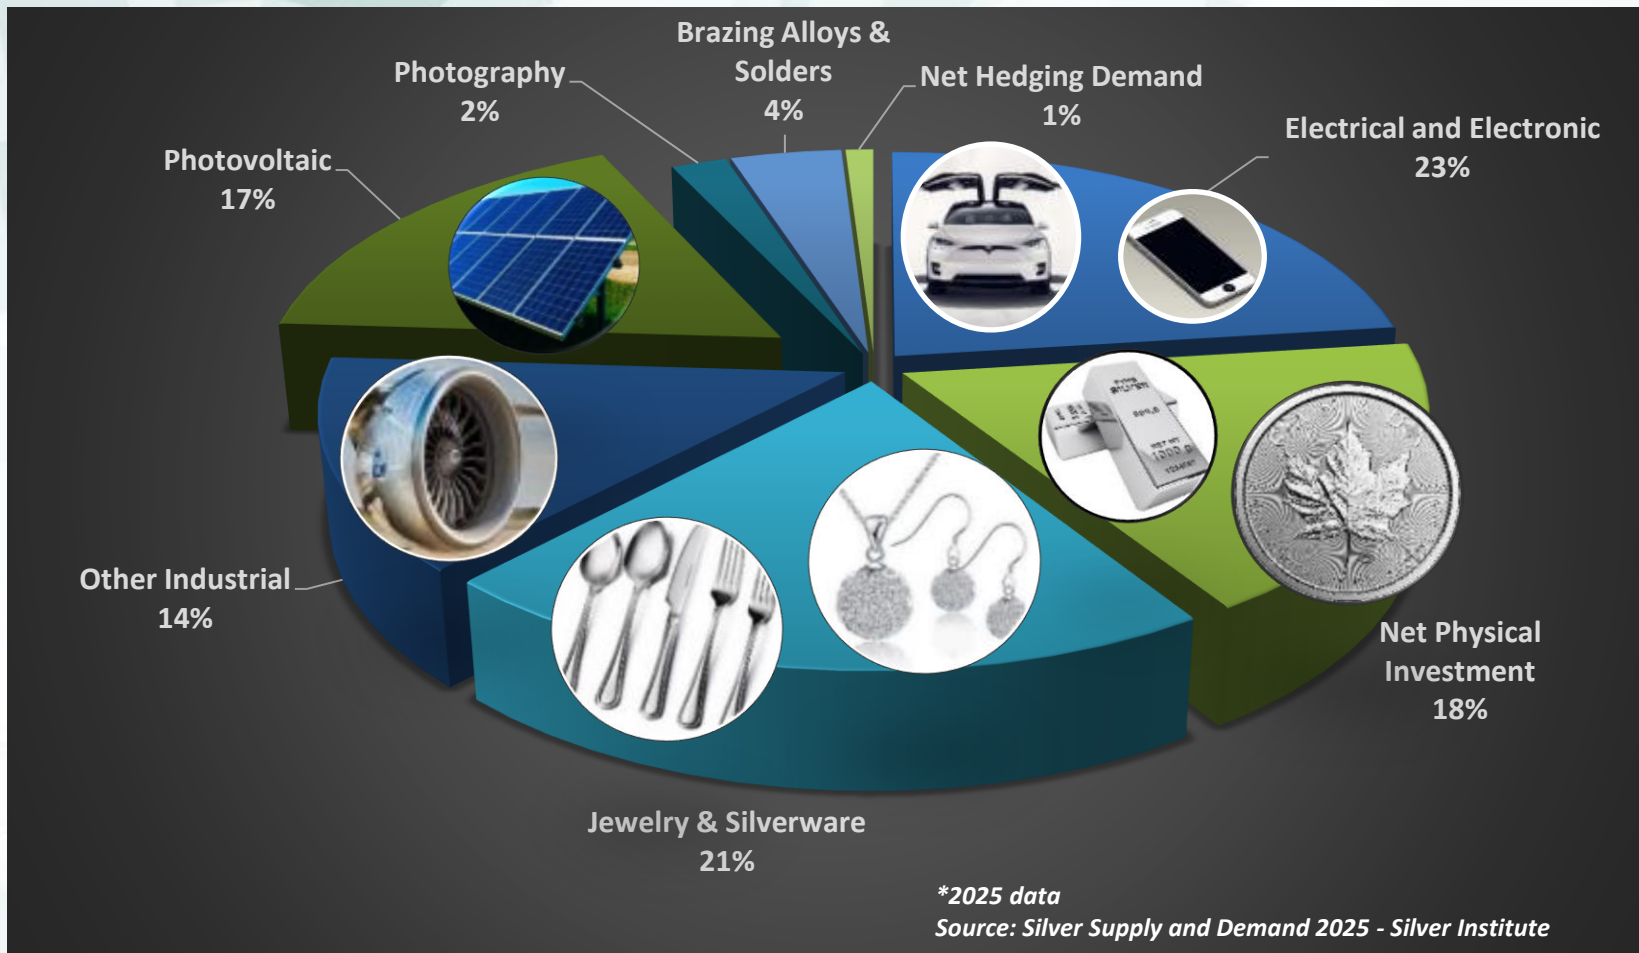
Brazing Alloys & Solders
4%

Photography
2%

Net Hedging Demand
1%

Electrical and Electronic
23%

Photovoltaic
17%

Other Industrial
14%

Net Physical Investment
18%

Jewelry & Silverware
21%

*2025 data
Source: Silver Supply and Demand 2025 - Silver Institute